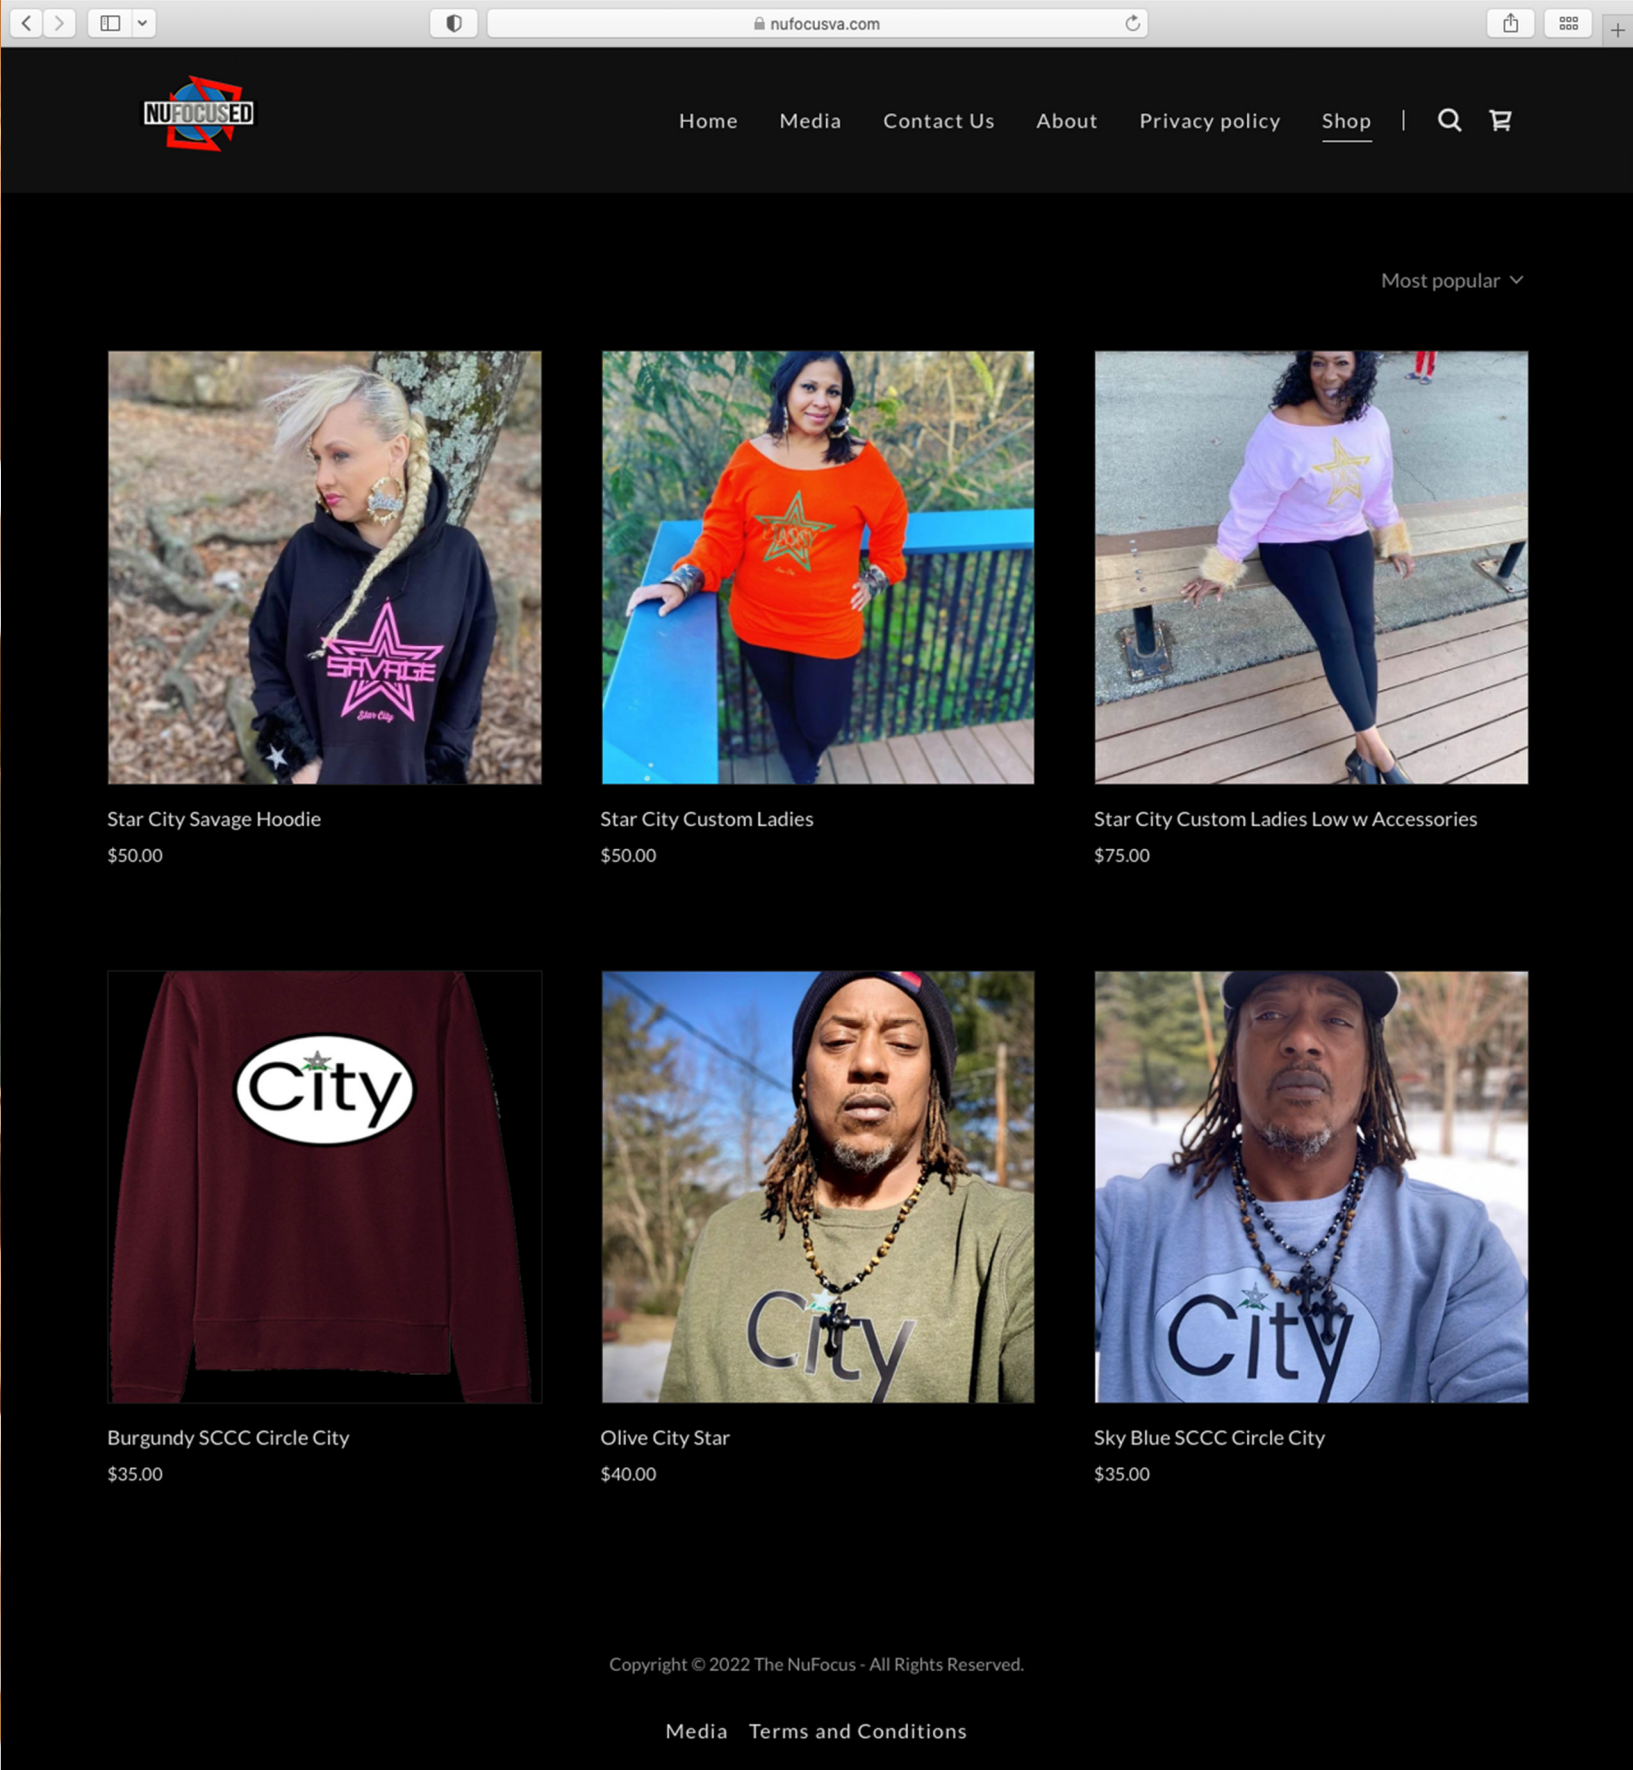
nufocusva.com

NUFOCUSED

Home Media Contact Us About Privacy policy Shop

Most popular

SAVAGE
Star City

CLASSY

Star City Savage Hoodie
$50.00

Star City Custom Ladies
$50.00

Star City Custom Ladies Low w Accessories
$75.00

City

City

City

Burgundy SCCC Circle City
$35.00

Olive City Star
$40.00

Sky Blue SCCC Circle City
$35.00

Copyright © 2022 The NuFocus - All Rights Reserved.

Media Terms and Conditions